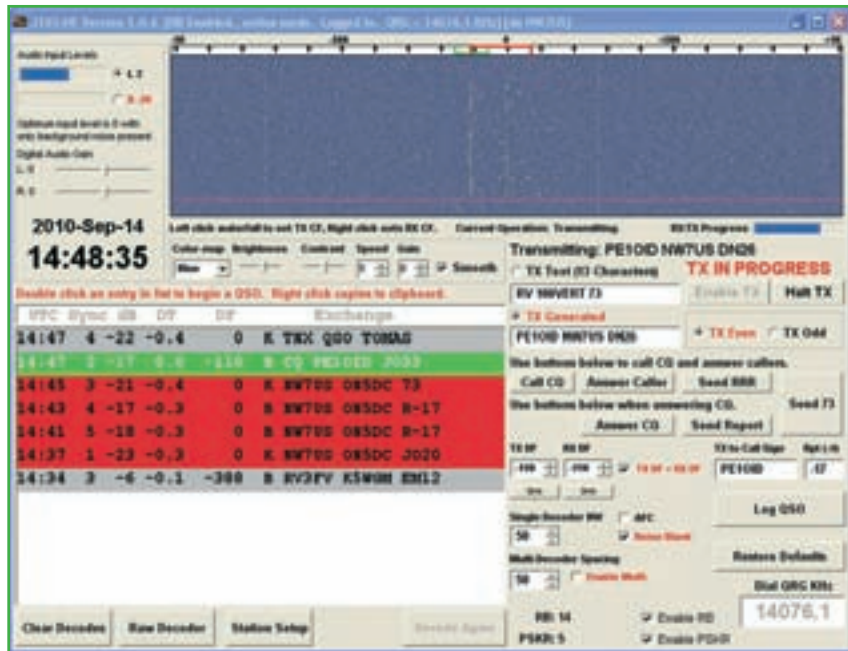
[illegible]

Audio Input Levels

L 2

R 20

Optimum input level is 0 with only background noise present

Digital Audio Gain

L 0

R 0

2010-Sep-14

14:48:35

Left click waterfall to set TX CF, Right click sets RX CF.

Current Operation: Transmitting

RX/TX Progress

Color map Brightness Contrast Speed Gain

Blue

Smooth

Double click an entry in list to begin a QSO. Right click copies to clipboard.

| UTC | Sync | dB | DT | DF | | Exchange |
|---|---|---|---|---|---|---|
| 14:47 | 4 | -22 | -0.4 | 0 | K | TNX QSO TOMAS |
| 14:47 | 2 | -17 | 0.0 | -110 | B | CQ PE1OID JO33 |
| 14:45 | 3 | -21 | -0.4 | 0 | K | NW7US ON5DC 73 |
| 14:43 | 4 | -17 | -0.3 | 0 | B | NW7US ON5DC R-17 |
| 14:41 | 5 | -18 | -0.3 | 0 | B | NW7US ON5DC R-17 |
| 14:37 | 1 | -23 | -0.3 | 0 | K | NW7US ON5DC JO20 |
| 14:34 | 3 | -6 | -0.1 | -300 | B | RV3PV K5WGM EM12 |

Transmitting: PE1OID NW7US DN26

TX Text (13 Characters)

TX IN PROGRESS

RV NW7US 73

Enable TX

Halt TX

TX Generated

PE1OID NW7US DN26

TX Even

TX Odd

Use buttons below to call CQ and answer callers.

Call CQ

Answer Caller

Send RRR

Use buttons below when answering CQ.

Send 73

Answer CQ

Send Report

TX DF

RX DF

TX DF = RX DF

TX to Call Sign

Rpt (-)

PE1OID

-17

Single Decoder BW

AFC

50

Noise Blank

Log QSO

Multi-Decoder Spacing

Restore Defaults

50

Enable Multi

Dial QRG KHz

RB: 14

Enable RB

14076,1

PSKR: 5

Enable PSKR

Clear Decodes

Raw Decoder

Station Setup

Decode Again